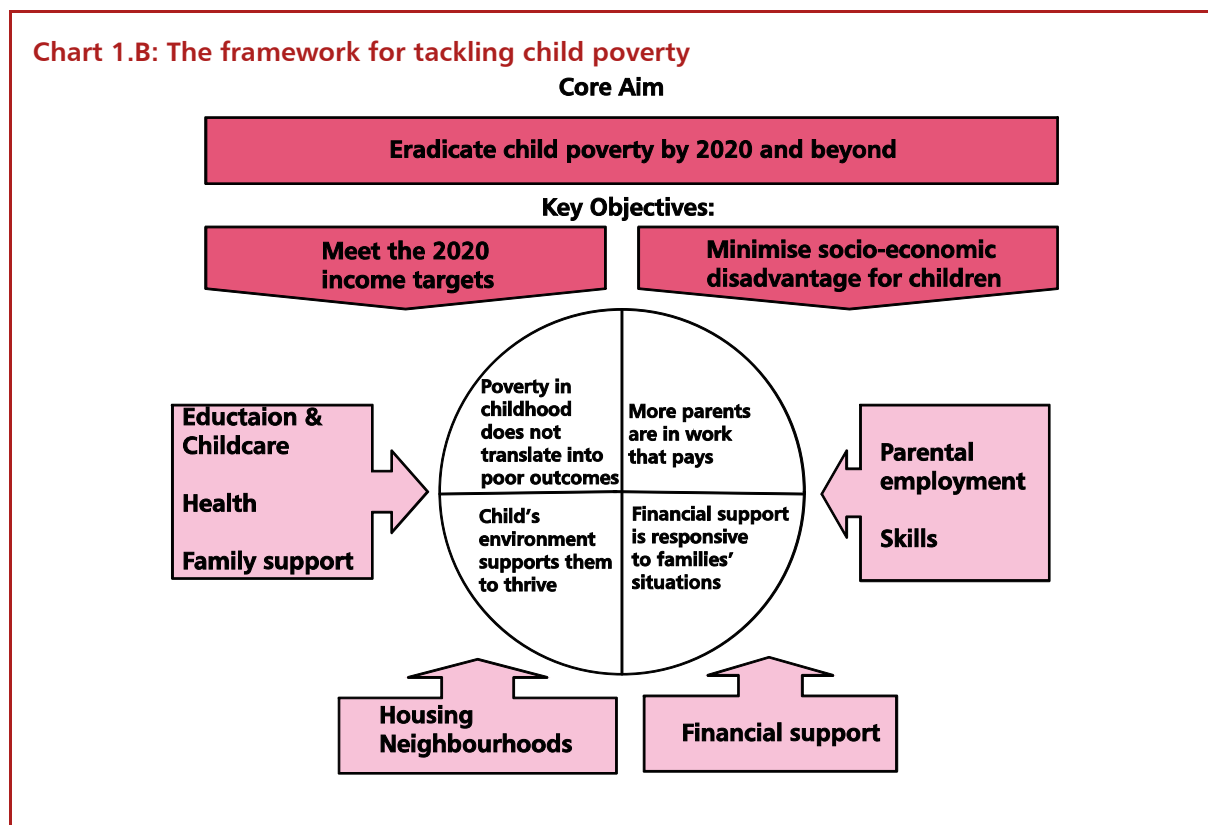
Chart 1.B: The framework for tackling child poverty

Core Aim

Eradicate child poverty by 2020 and beyond

Key Objectives:

Meet the 2020 income targets

Minimise socio-economic disadvantage for children

Eductaion & Childcare

Health

Family support

Poverty in childhood does not translate into poor outcomes

More parents are in work that pays

Child's environment supports them to thrive

Financial support is responsive to families' situations

Parental employment

Skills

Housing Neighbourhoods

Financial support